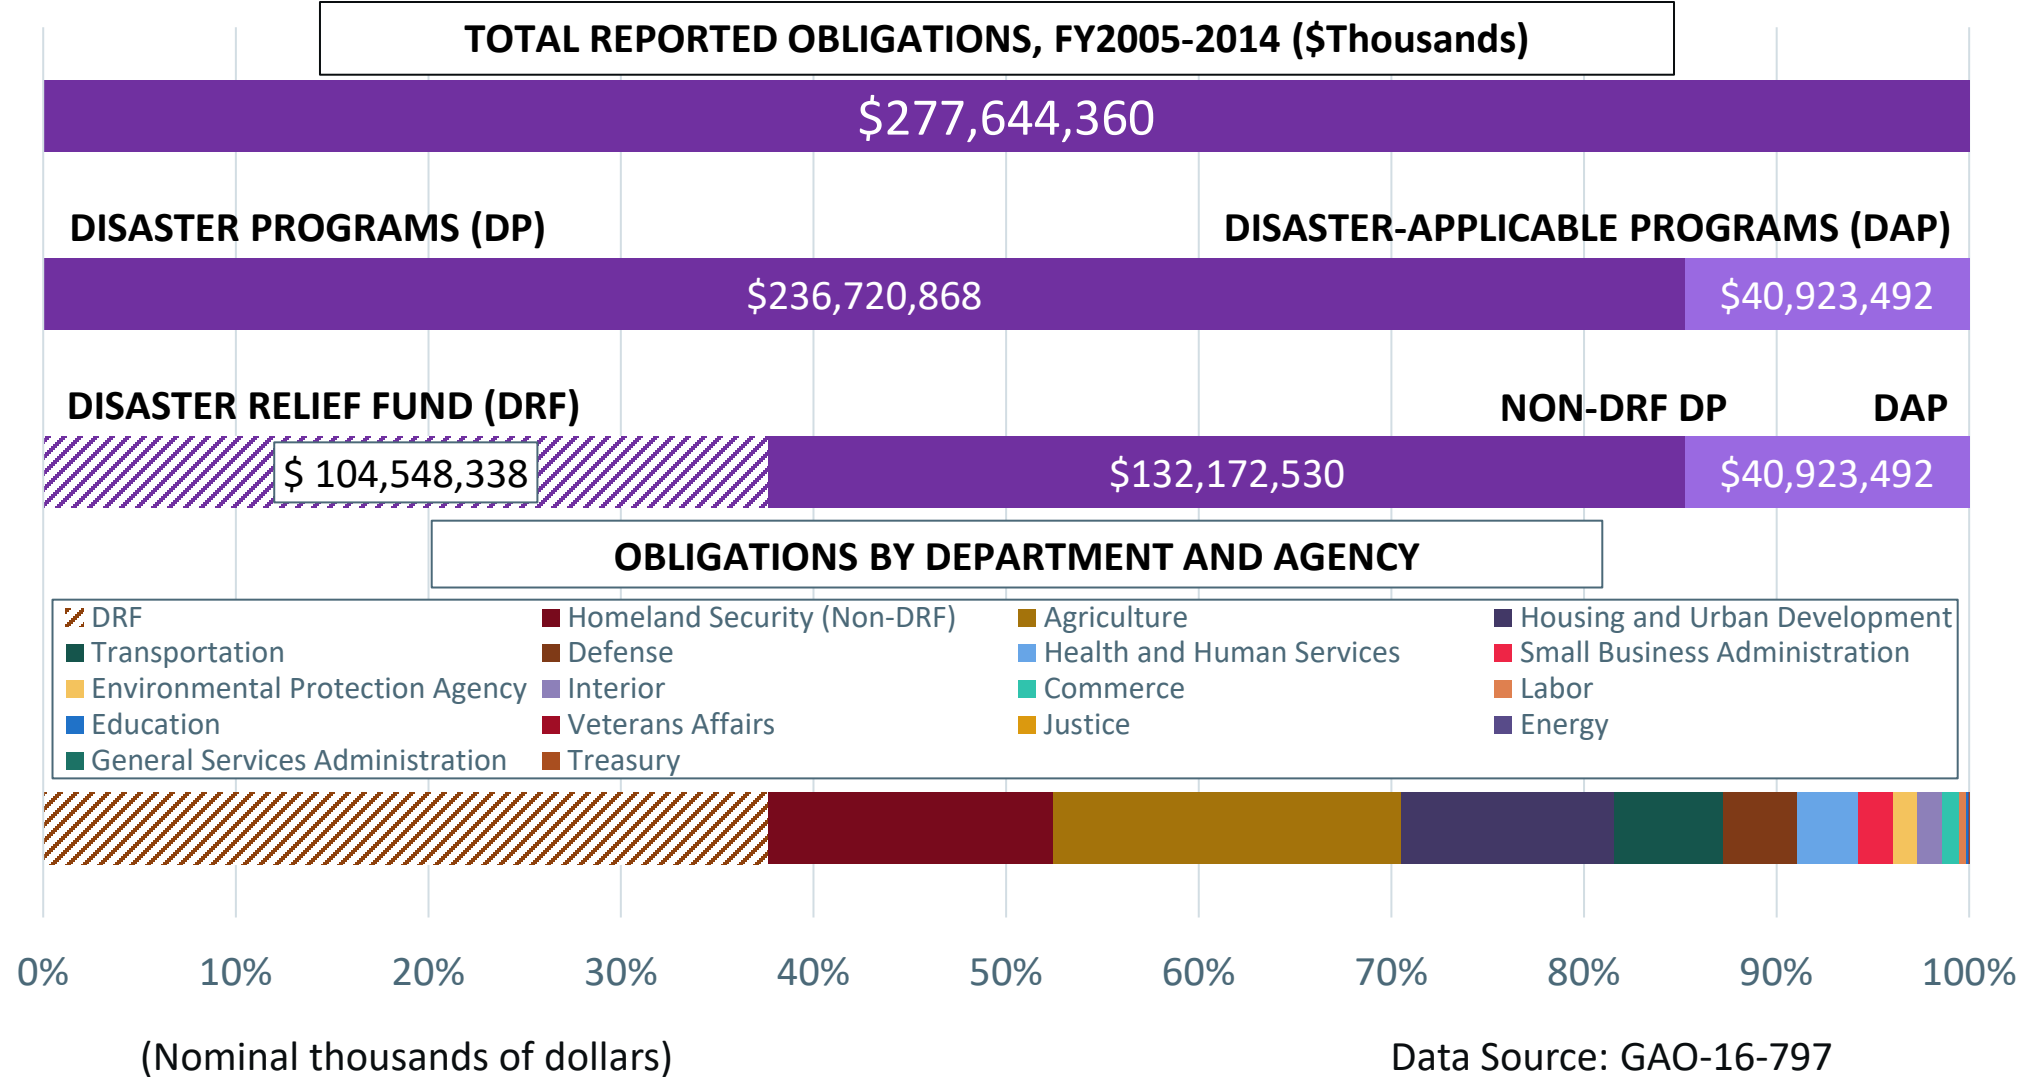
TOTAL REPORTED OBLIGATIONS, FY2005-2014 ($Thousands)

$277,644,360

DISASTER PROGRAMS (DP)

DISASTER-APPLICABLE PROGRAMS (DAP)

$236,720,868

$40,923,492

DISASTER RELIEF FUND (DRF)

NON-DRF DP

DAP

$ 104,548,338

$132,172,530

$40,923,492

OBLIGATIONS BY DEPARTMENT AND AGENCY

DRF
Homeland Security (Non-DRF)
Agriculture
Housing and Urban Development
Transportation
Defense
Health and Human Services
Small Business Administration
Environmental Protection Agency
Interior
Commerce
Labor
Education
Veterans Affairs
Justice
Energy
General Services Administration
Treasury

0%
10%
20%
30%
40%
50%
60%
70%
80%
90%
100%

(Nominal thousands of dollars)

Data Source: GAO-16-797